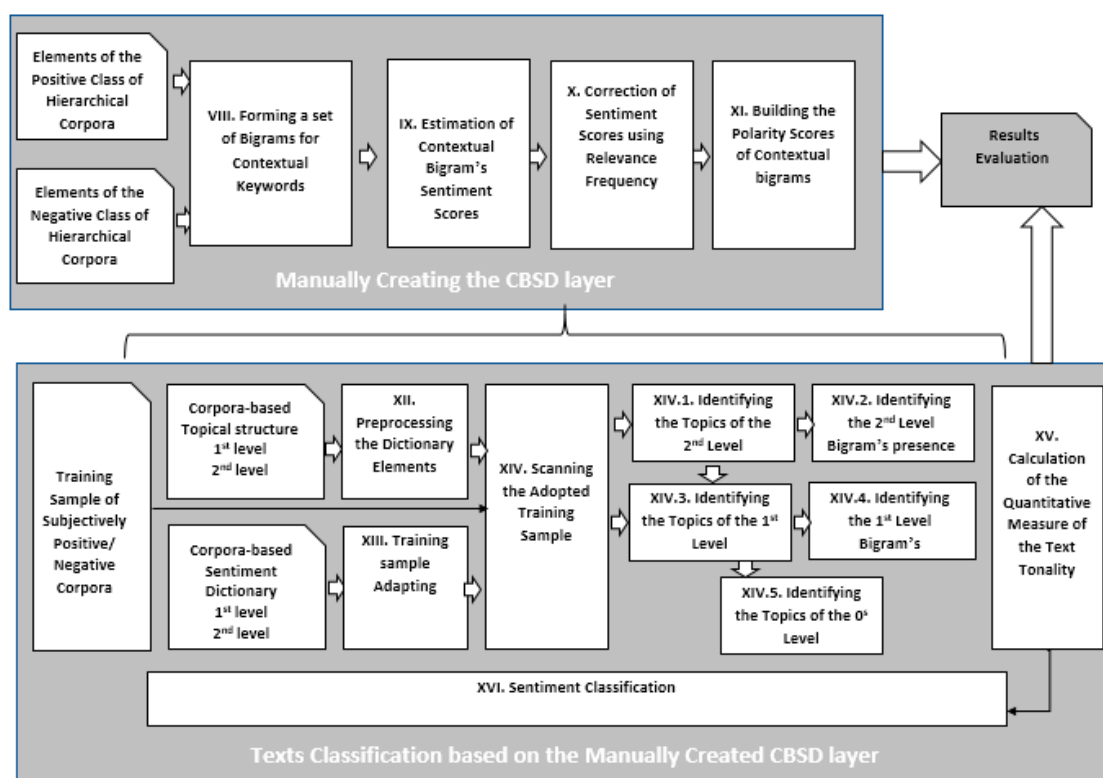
Elements of the Positive Class of Hierarchical Corpora

Elements of the Negative Class of Hierarchical Corpora

VIII. Forming a set of Bigrams for Contextual Keywords

IX. Estimation of Contextual Bigram's Sentiment Scores

X. Correction of Sentiment Scores using Relevance Frequency

XI. Building the Polarity Scores of Contextual bigrams

Results Evaluation

Manually Creating the CBSD layer

Training Sample of Subjectively Positive/ Negative Corpora

Corpora-based Topical structure
$1^{st}$ level
$2^{nd}$ level

XII. Preprocessing the Dictionary Elements

Corpora-based Sentiment Dictionary
$1^{st}$ level
$2^{nd}$ level

XIII. Training sample Adapting

XIV. Scanning the Adopted Training Sample

XIV.1. Identifying the Topics of the $2^{nd}$ Level

XIV.2. Identifying the $2^{nd}$ Level Bigram's presence

XIV.3. Identifying the Topics of the $1^{st}$ Level

XIV.4. Identifying the $1^{st}$ Level Bigram's

XIV.5. Identifying the Topics of the $0^{s}$ Level

XV. Calculation of the Quantitative Measure of the Text Tonality

XVI. Sentiment Classification

Texts Classification based on the Manually Created CBSD layer